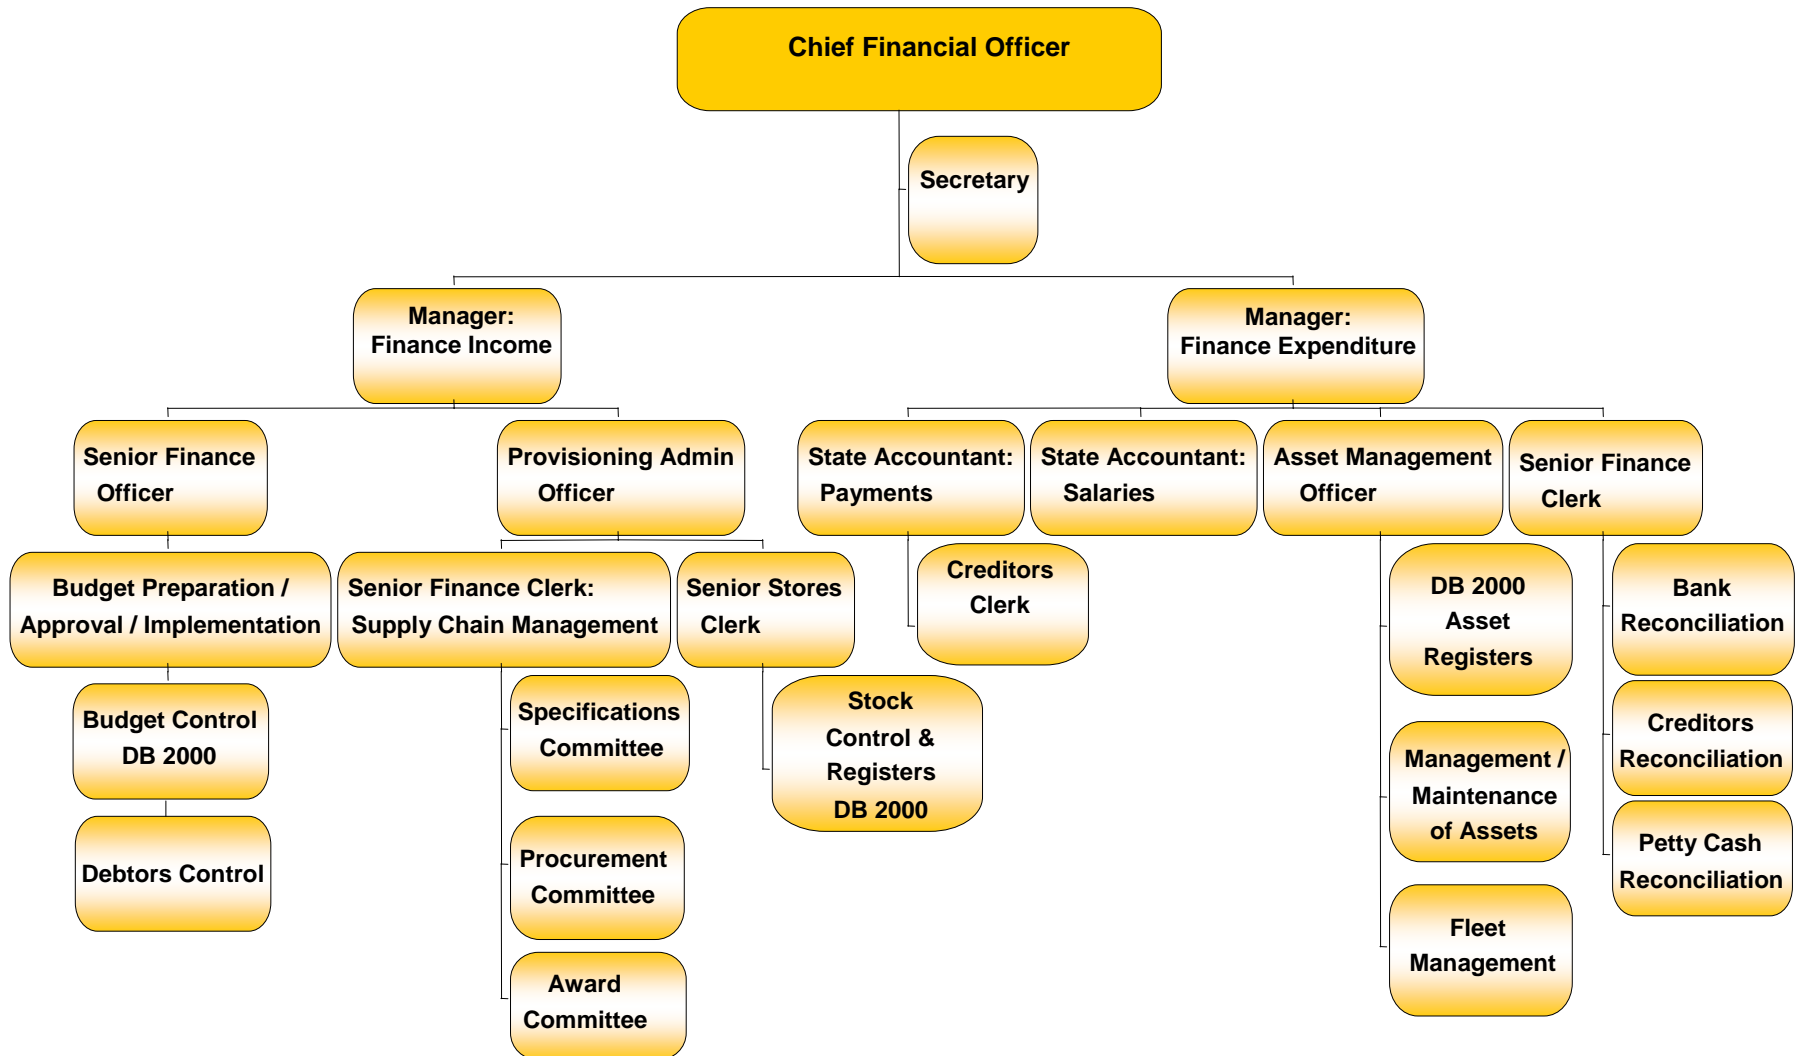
Chief Financial Officer

Secretary

Manager: Finance Income

Manager: Finance Expenditure

Senior Finance Officer

Provisioning Admin Officer

State Accountant: Payments

State Accountant: Salaries

Asset Management Officer

Senior Finance Clerk

Budget Preparation / Approval / Implementation

Senior Finance Clerk: Supply Chain Management

Senior Stores Clerk

Creditors Clerk

DB 2000 Asset Registers

Bank Reconciliation

Budget Control DB 2000

Specifications Committee

Stock Control & Registers DB 2000

Creditors Reconciliation

Management / Maintenance of Assets

Debtors Control

Procurement Committee

Petty Cash Reconciliation

Fleet Management

Award Committee